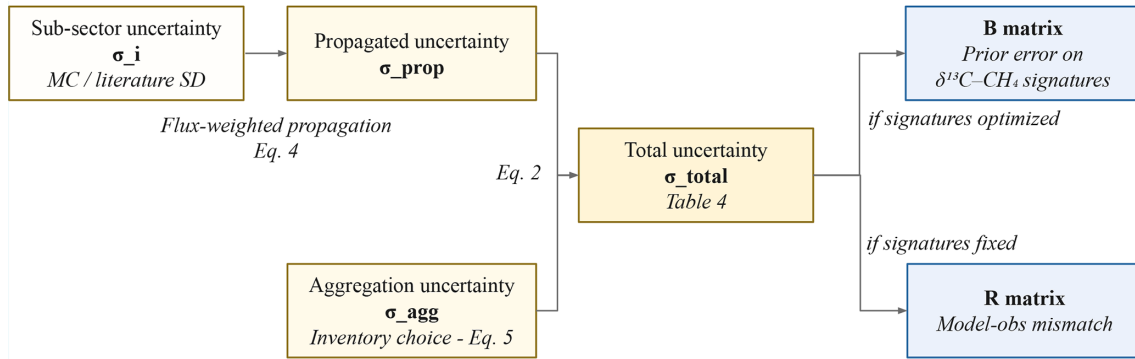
Sub-sector uncertainty
σ_i
MC / literature SD

Flux-weighted propagation
Eq. 4

Propagated uncertainty
σ_prop

Eq. 2

Aggregation uncertainty
σ_agg
Inventory choice - Eq. 5

Total uncertainty
σ_total
Table 4

if signatures optimized

if signatures fixed

B matrix
Prior error on
$\delta^{13}C$–$CH_4$ signatures

R matrix
Model-obs mismatch